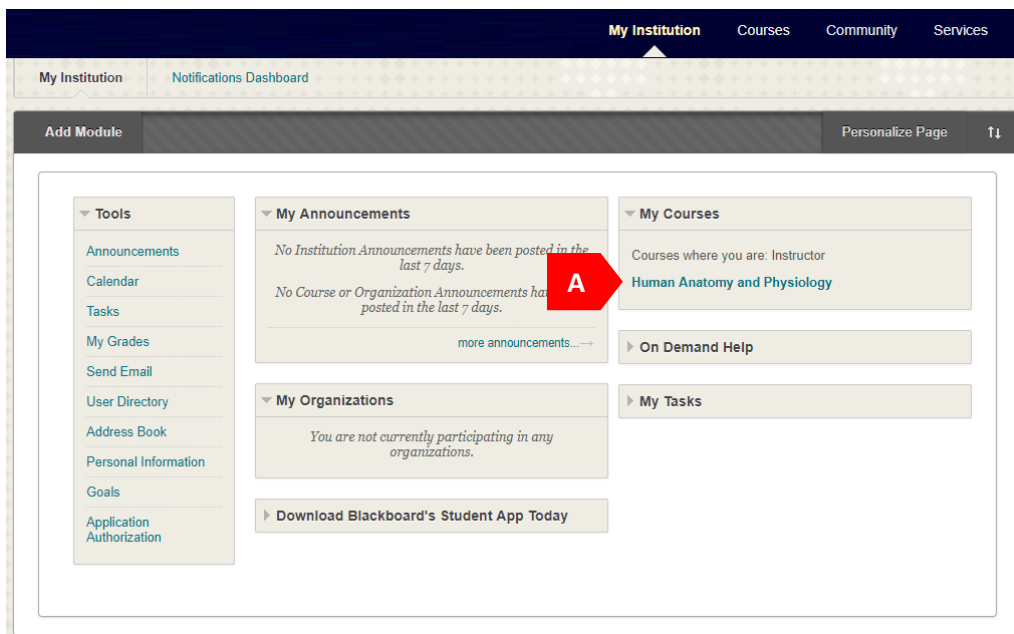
My Institution Courses Community Services

My Institution Notifications Dashboard

Add Module Personalize Page

Tools

Announcements
Calendar
Tasks
My Grades
Send Email
User Directory
Address Book
Personal Information
Goals
Application Authorization

My Announcements

No Institution Announcements have been posted in the last 7 days.

No Course or Organization Announcements ha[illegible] posted in the last 7 days.

more announcements...

My Organizations

You are not currently participating in any organizations.

Download Blackboard's Student App Today

My Courses

Courses where you are: Instructor

A

Human Anatomy and Physiology

On Demand Help

My Tasks